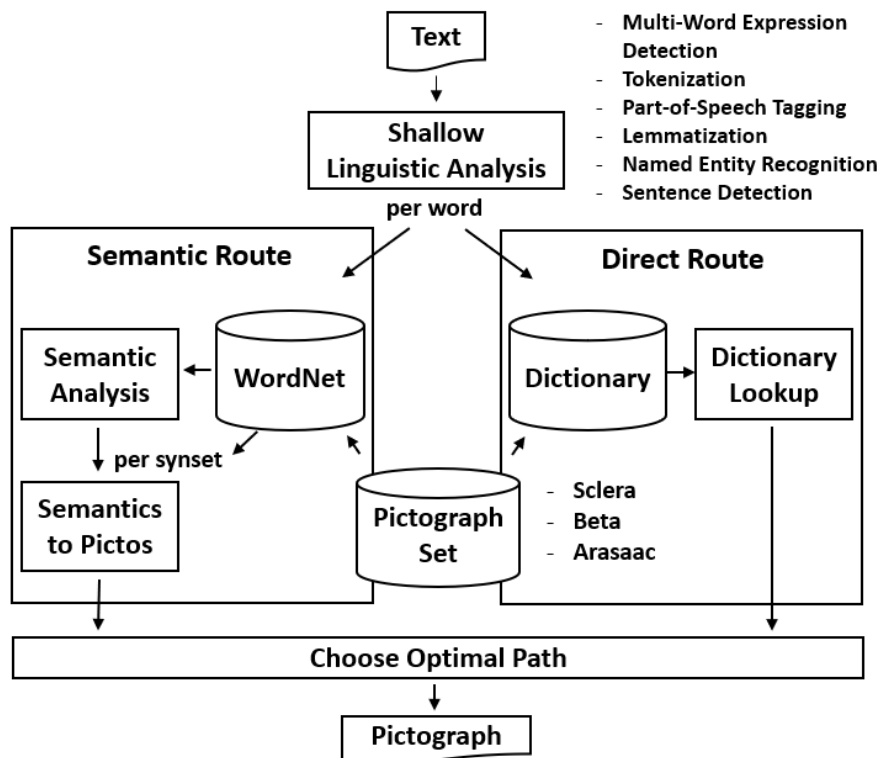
Text

- Multi-Word Expression Detection
- Tokenization
- Part-of-Speech Tagging
- Lemmatization
- Named Entity Recognition
- Sentence Detection

Shallow Linguistic Analysis

per word

Semantic Route

Semantic Analysis

WordNet

per synset

Semantics to Pictos

Pictograph Set

Direct Route

Dictionary

Dictionary Lookup

- Sclera
- Beta
- Arasaac

Choose Optimal Path

Pictograph